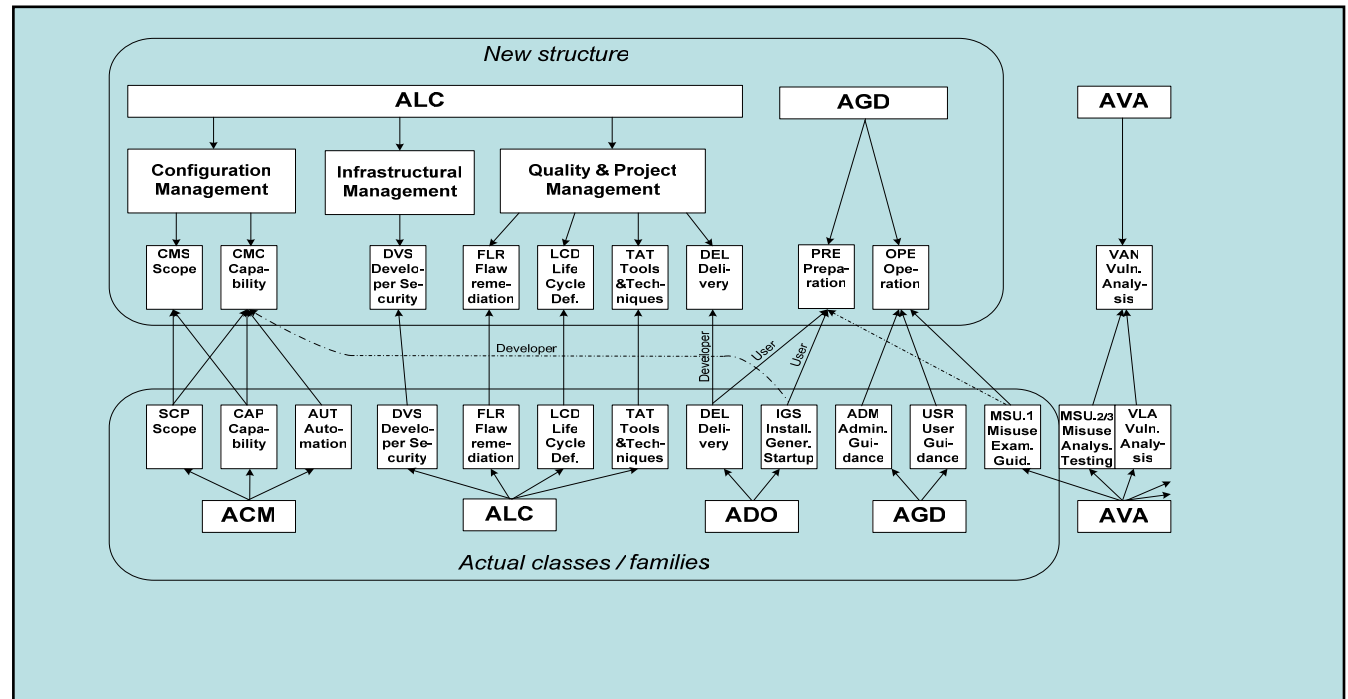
New structure

ALC

AGD

AVA

Configuration Management

Infrastructural Management

Quality & Project Management

CMS Scope

CMC Capability

DVS Developer Security

FLR Flaw remediation

LCD Life Cycle Def.

TAT Tools &Techniques

DEL Delivery

PRE Preparation

OPE Operation

VAN Vuln. Analysis

Developer

Developer

User

User

SCP Scope

CAP Capability

AUT Automation

DVS Developer Security

FLR Flaw remediation

LCD Life Cycle Def.

TAT Tools &Techniques

DEL Delivery

IGS Install. Gener. Startup

ADM Admin. Guidance

USR User Guidance

MSU.1 Misuse Exam. Guid.

MSU.2/3 Misuse Analys. Testing

VLA Vuln. Analysis

ACM

ALC

ADO

AGD

AVA

Actual classes / families